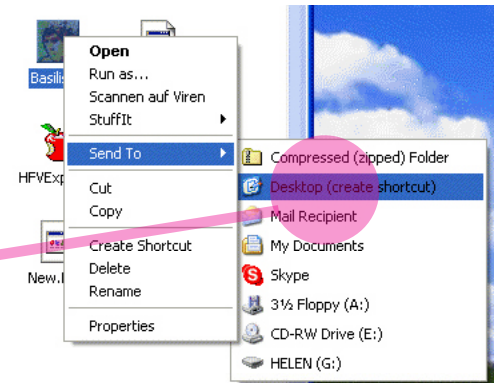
Basilis
HFVExp
New.
Open
Run as...
Scannen auf Viren
StuffIt
Send To
Cut
Copy
Create Shortcut
Delete
Rename
Properties
Compressed (zipped) Folder
Desktop (create shortcut)
Mail Recipient
My Documents
Skype
3½ Floppy (A:)
CD-RW Drive (E:)
HELEN (G:)